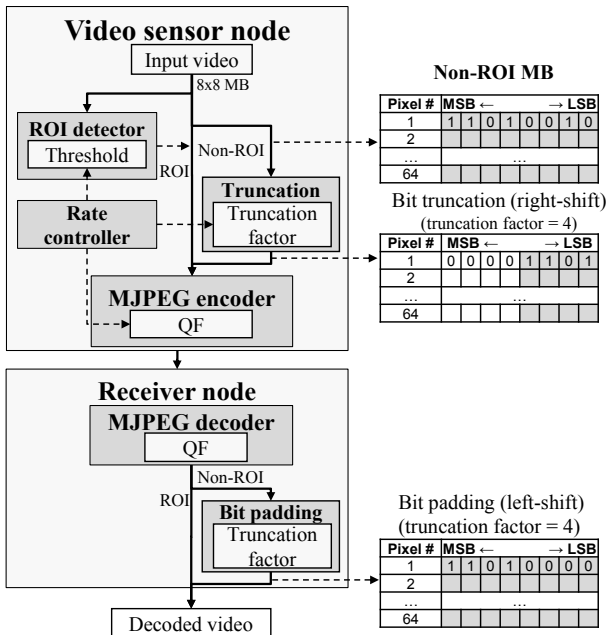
Video sensor node

Input video

8x8 MB

ROI detector

Threshold

Non-ROI

ROI

Rate controller

Truncation

Truncation factor

MJPEG encoder

QF

Receiver node

MJPEG decoder

QF

Non-ROI

ROI

Bit padding

Truncation factor

Decoded video

Non-ROI MB

| Pixel # | MSB ← | | | | | | | → LSB |
|---|---|---|---|---|---|---|---|---|
| 1 | 1 | 1 | 0 | 1 | 0 | 0 | 1 | 0 |
| 2 | | | | | | | | |
| … | … | | | | | | | |
| 64 | | | | | | | | |

Bit truncation (right-shift) (truncation factor = 4)

| Pixel # | MSB ← | | | | | | | → LSB |
|---|---|---|---|---|---|---|---|---|
| 1 | 0 | 0 | 0 | 0 | 1 | 1 | 0 | 1 |
| 2 | | | | | | | | |
| … | … | | | | | | | |
| 64 | | | | | | | | |

Bit padding (left-shift) (truncation factor = 4)

| Pixel # | MSB ← | | | | | | | → LSB |
|---|---|---|---|---|---|---|---|---|
| 1 | 1 | 1 | 0 | 1 | 0 | 0 | 0 | 0 |
| 2 | | | | | | | | |
| … | … | | | | | | | |
| 64 | | | | | | | | |